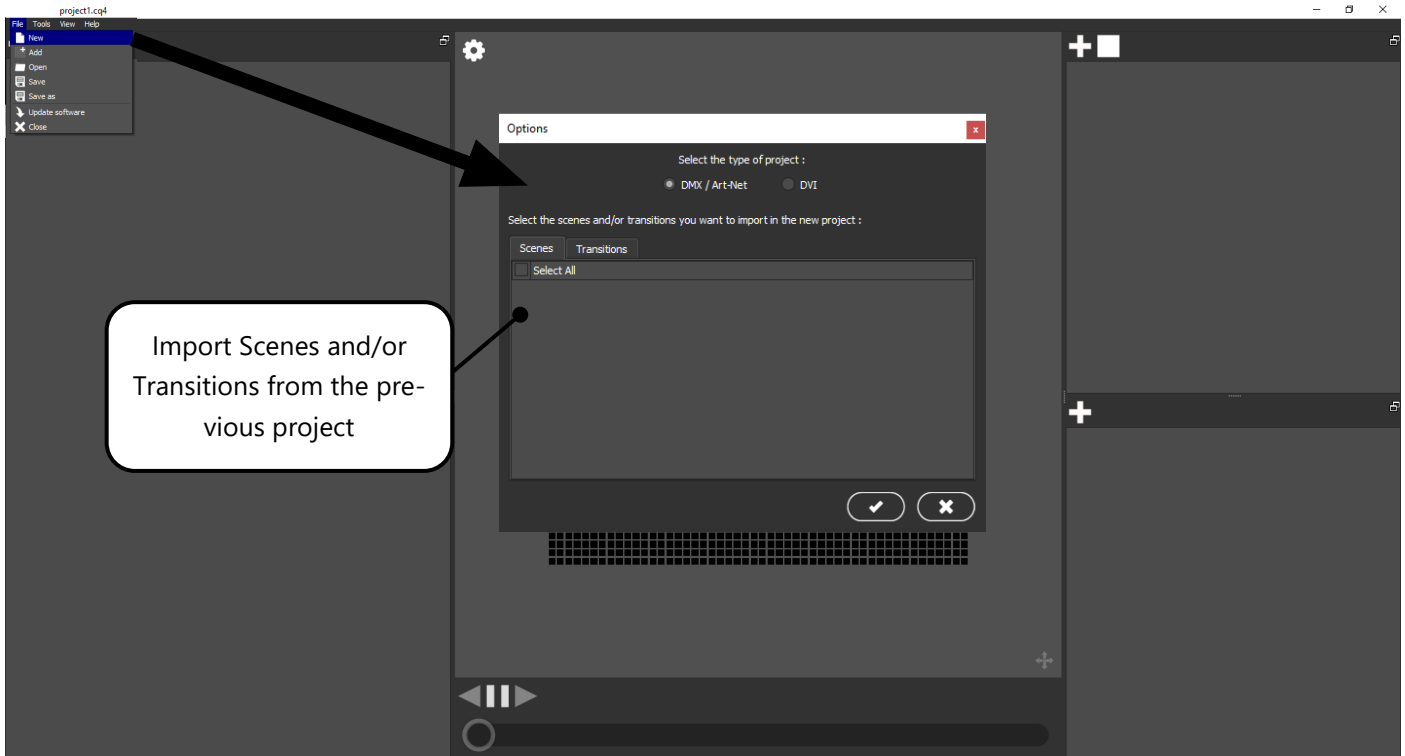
project1.cq4

File Tools View Help

New
Add
Open
Save
Save as
Update software
Close

Options

x

Select the type of project :

DMX / Art-Net DVI

Select the scenes and/or transitions you want to import in the new project :

Scenes Transitions

Select All

Import Scenes and/or Transitions from the previous project